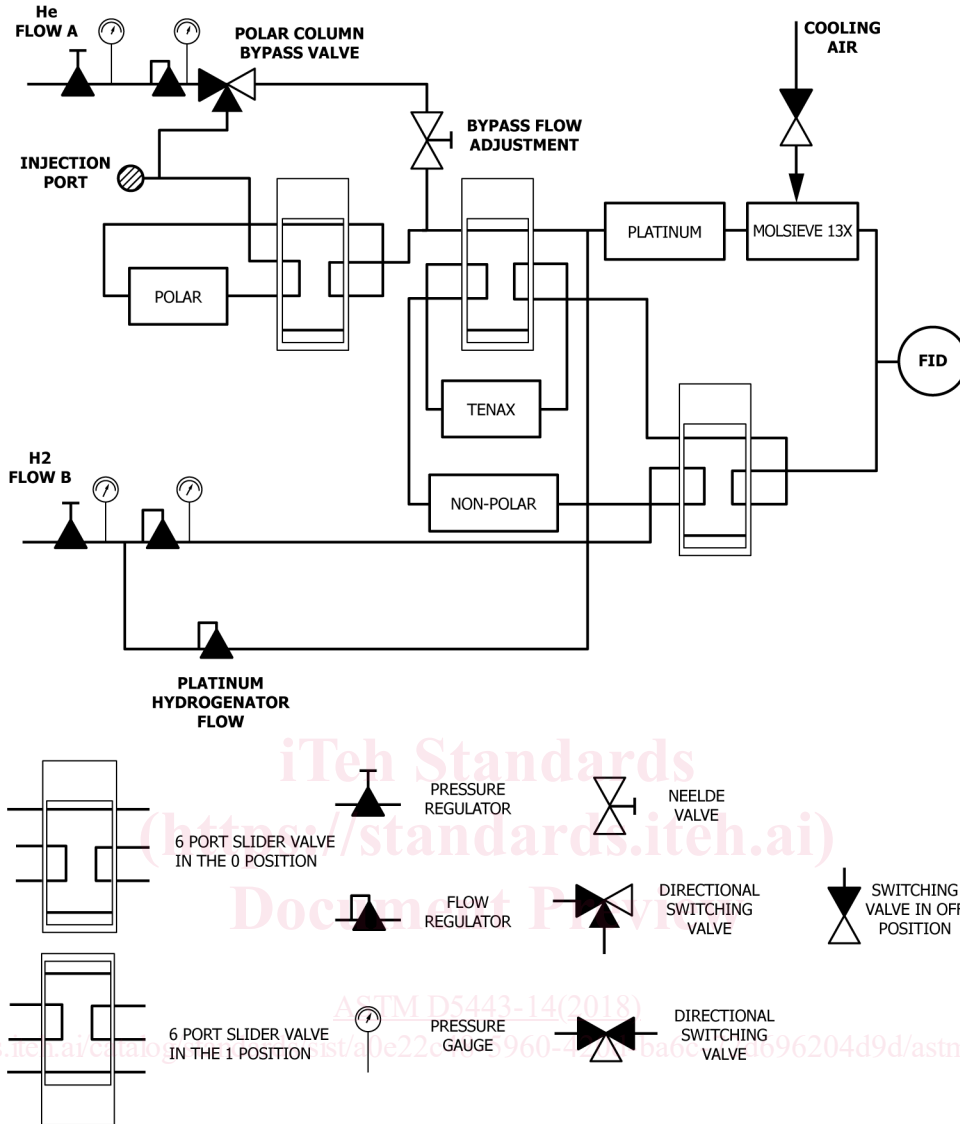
He
FLOW A

POLAR COLUMN
BYPASS VALVE

COOLING
AIR

BYPASS FLOW
ADJUSTMENT

INJECTION
PORT

PLATINUM

MOLSIEVE 13X

POLAR

FID

TENAX

H2
FLOW B

NON-POLAR

PLATINUM
HYDROGENATOR
FLOW

iTeh Standards
(https://standards.iteh.ai)
Document Preview

6 PORT SLIDER VALVE
IN THE 0 POSITION

PRESSURE
REGULATOR

NEELDE
VALVE

FLOW
REGULATOR

DIRECTIONAL
SWITCHING
VALVE

SWITCHING
VALVE IN OFF
POSITION

ASTM D5443-14(2018)

6 PORT SLIDER VALVE
IN THE 1 POSITION

PRESSURE
GAUGE

DIRECTIONAL
SWITCHING
VALVE

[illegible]s.iteh.ai/catalog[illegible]ist/a0e22c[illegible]5960-42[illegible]ba6c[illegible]696204d9d/astm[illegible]